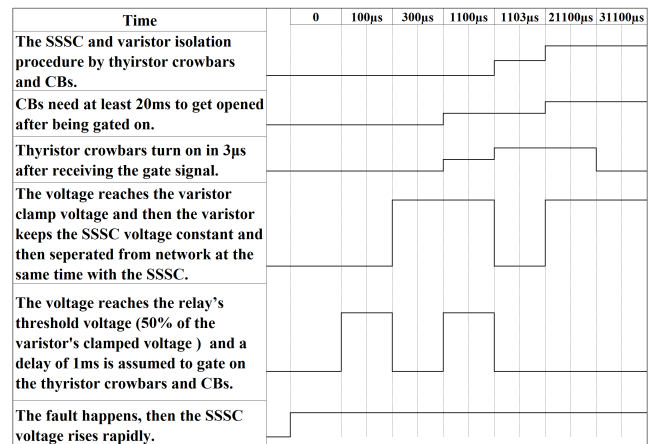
| Time | 0 | 100μs | 300μs | 1100μs | 1103μs | 21100μs | 31100μs |
|---|---|---|---|---|---|---|---|
| The SSSC and varistor isolation procedure by thyirstor crowbars and CBs. | | | | | | | |
| CBs need at least 20ms to get opened after being gated on. | | | | | | | |
| Thyristor crowbars turn on in 3μs after receiving the gate signal. | | | | | | | |
| The voltage reaches the varistor clamp voltage and then the varistor keeps the SSSC voltage constant and then seperated from network at the same time with the SSSC. | | | | | | | |
| The voltage reaches the relay's threshold voltage (50% of the varistor's clamped voltage ) and a delay of 1ms is assumed to gate on the thyristor crowbars and CBs. | | | | | | | |
| The fault happens, then the SSSC voltage rises rapidly. | | | | | | | |